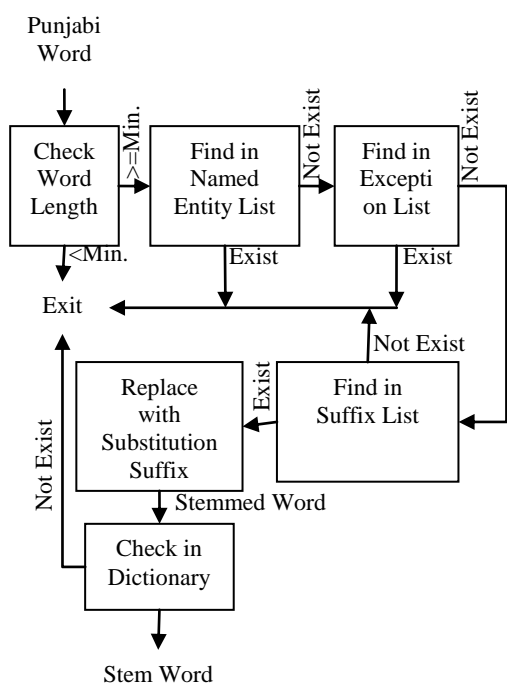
Punjabi Word

Check Word Length

>=Min.

<Min.

Find in Named Entity List

Not Exist

Exist

Find in Excepti on List

Not Exist

Exist

Exit

Not Exist

Replace with Substitution Suffix

Exist

Find in Suffix List

Stemmed Word

Not Exist

Check in Dictionary

Stem Word